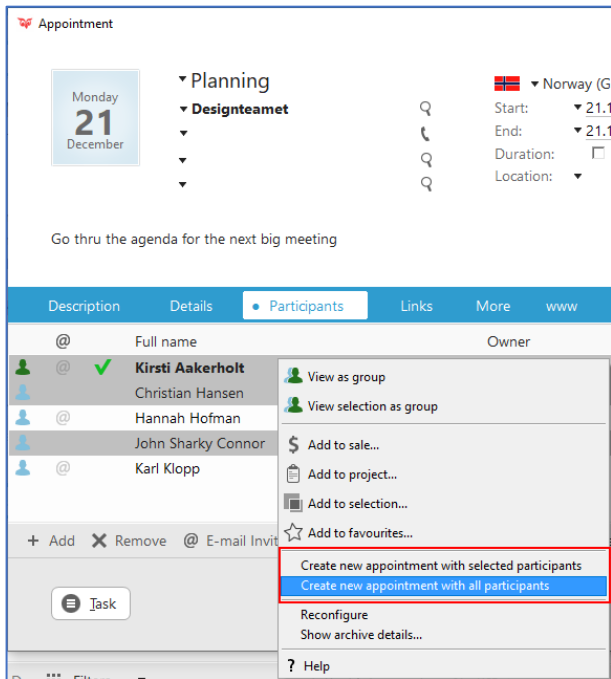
Appointment

Monday
21
December

Planning
Designteamet

Norway (G
Start: 21.1
End: 21.1
Duration:
Location:

Go thru the agenda for the next big meeting

Description Details Participants Links More www

@ Full name Owner
Kirsti Aakerholt
Christian Hansen
Hannah Hofman
John Sharky Connor
Karl Klopp

+ Add Remove @ E-mail Invit

Task

View as group
View selection as group
Add to sale...
Add to project...
Add to selection...
Add to favourites...
Create new appointment with selected participants
Create new appointment with all participants
Reconfigure
Show archive details...
? Help